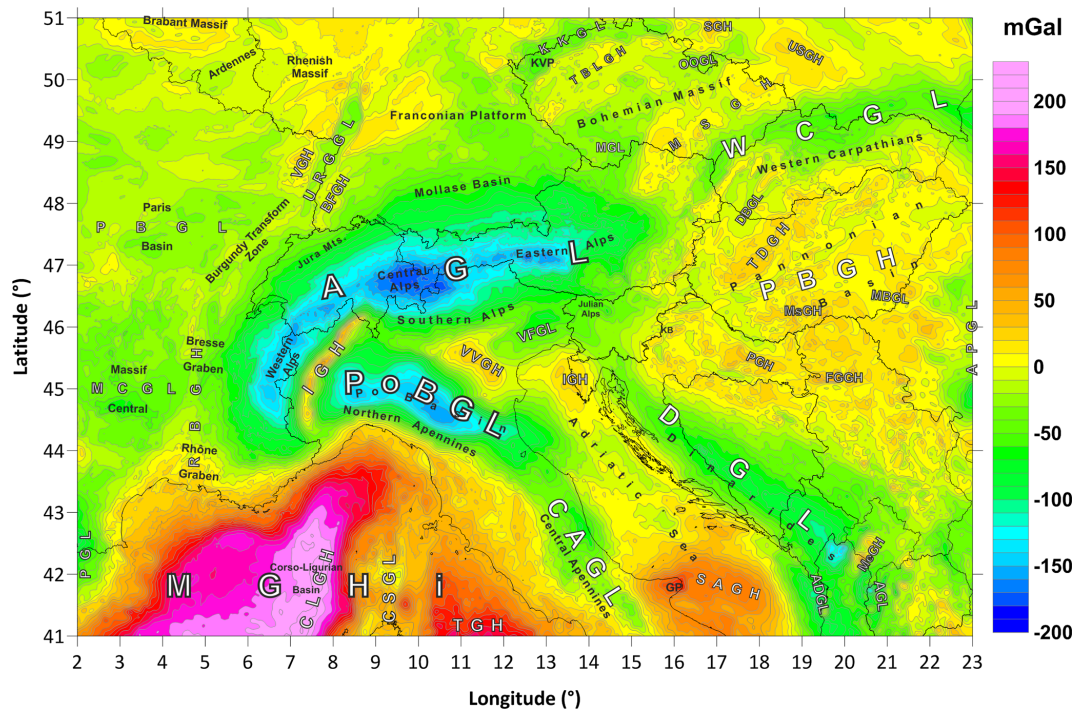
mGal

200
150
100
50
0
-50
-100
-150
-200

Brabant Massif
Ardennes
Rhenish Massif
K K G L
KVP
SGH
T B L G H
OOGL
USGH
Franconian Platform
Bohemian Massif
M S G H
W C G L
Western Carpathians
MGL
VGH
U R G G L
BrGH
Mollase Basin
Paris
P B G L
Basin
Burgundy Transform Zone
Jura Mts.
Central Alps
A G
Eastern L Alps
DBGL
P T D G H
Pannonian Basin
P B G H
MsGH
MBGL
Southern Alps
Julian Alps
VFGL
KB
A P G L
Bresse Graben
B G H
Western Alps
I G H
VVGH
Massif
M C G L
Central
Po Basin
P o B G L
Northern Apennines
IGH
PGH
FGGH
D G L
Dinarides
Adriatic Sea
Rhône
R B
Graben
C A G L
Central Apennines
P G L
M G H i
Corso-Ligurian Basin
C L G H
C S G L
T G H
GP
S A G H
ADGL
MsGH
AGL

51
50
49
48
47
46
45
44
43
42
41
Latitude (°)

2 3 4 5 6 7 8 9 10 11 12 13 14 15 16 17 18 19 20 21 22 23
Longitude (°)